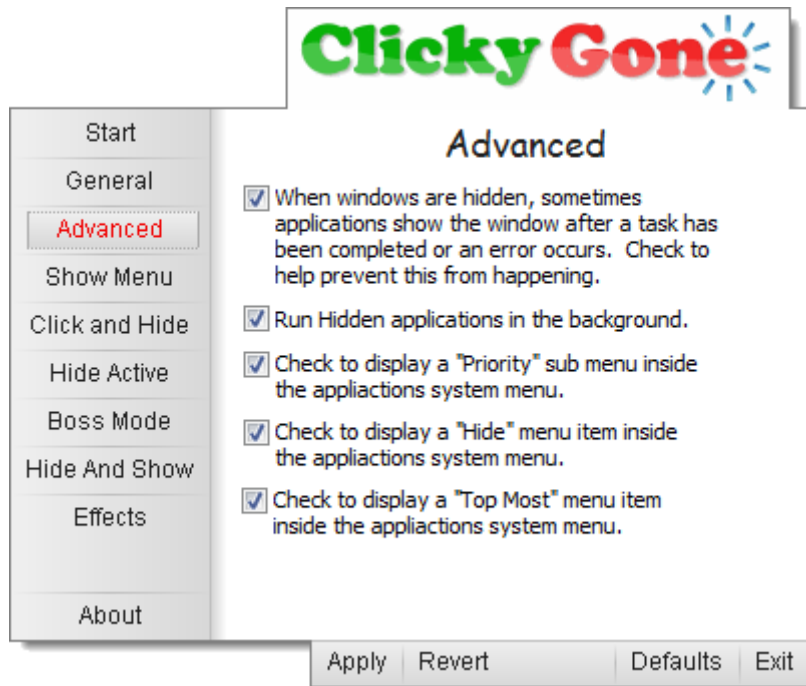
Clicky Gone

Start
General
Advanced
Show Menu
Click and Hide
Hide Active
Boss Mode
Hide And Show
Effects
About

Advanced

When windows are hidden, sometimes applications show the window after a task has been completed or an error occurs. Check to help prevent this from happening.

Run Hidden applications in the background.

Check to display a "Priority" sub menu inside the appliactions system menu.

Check to display a "Hide" menu item inside the appliactions system menu.

Check to display a "Top Most" menu item inside the appliactions system menu.

Apply Revert Defaults Exit